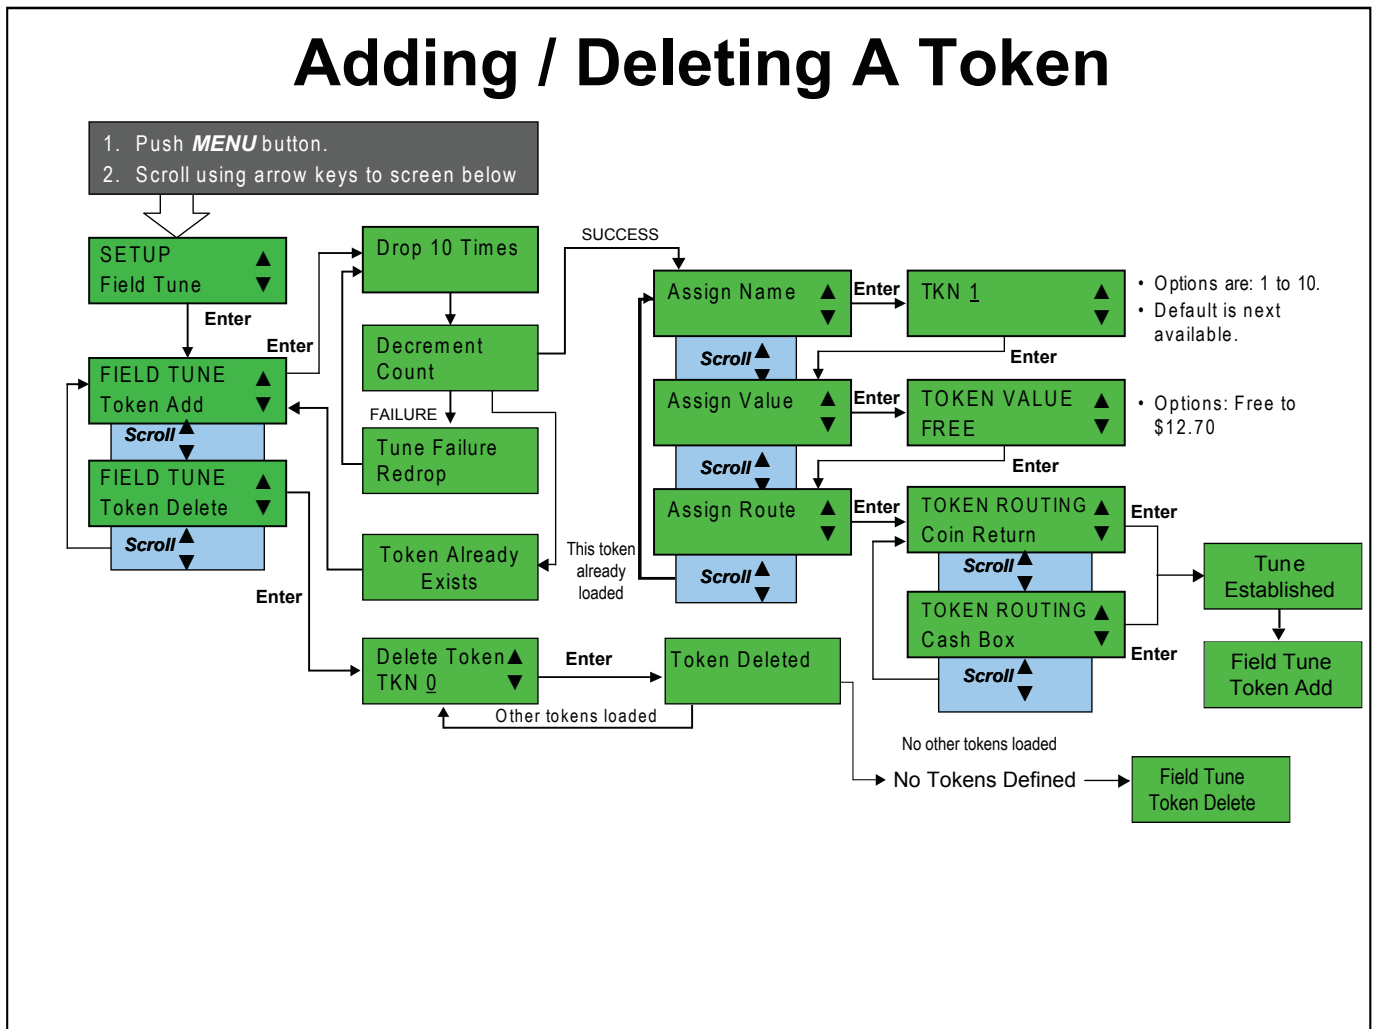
Adding / Deleting A Token

1. Push ***MENU*** button.
2. Scroll using arrow keys to screen below

SETUP ▲
Field Tune ▼

Enter

FIELD TUNE ▲
Token Add ▼

Scroll ▲▼

FIELD TUNE ▲
Token Delete ▼

Scroll ▲▼

Enter

Enter

Drop 10 Times

Decrement Count

FAILURE

Tune Failure Redrop

Token Already Exists

This token already loaded

SUCCESS

Assign Name ▲▼

Scroll ▲▼

Assign Value ▲▼

Scroll ▲▼

Assign Route ▲▼

Scroll ▲▼

Enter

TKN 1 ▲▼

Enter

• Options are: 1 to 10.
• Default is next available.

Enter

TOKEN VALUE ▲
FREE ▼

Enter

• Options: Free to $12.70

Enter

TOKEN ROUTING ▲
Coin Return ▼

Scroll ▲▼

TOKEN ROUTING ▲
Cash Box ▼

Scroll ▲▼

Enter

Enter

Tune Established

Field Tune Token Add

Delete Token ▲
TKN 0 ▼

Enter

Token Deleted

Other tokens loaded

No other tokens loaded

No Tokens Defined

Field Tune Token Delete